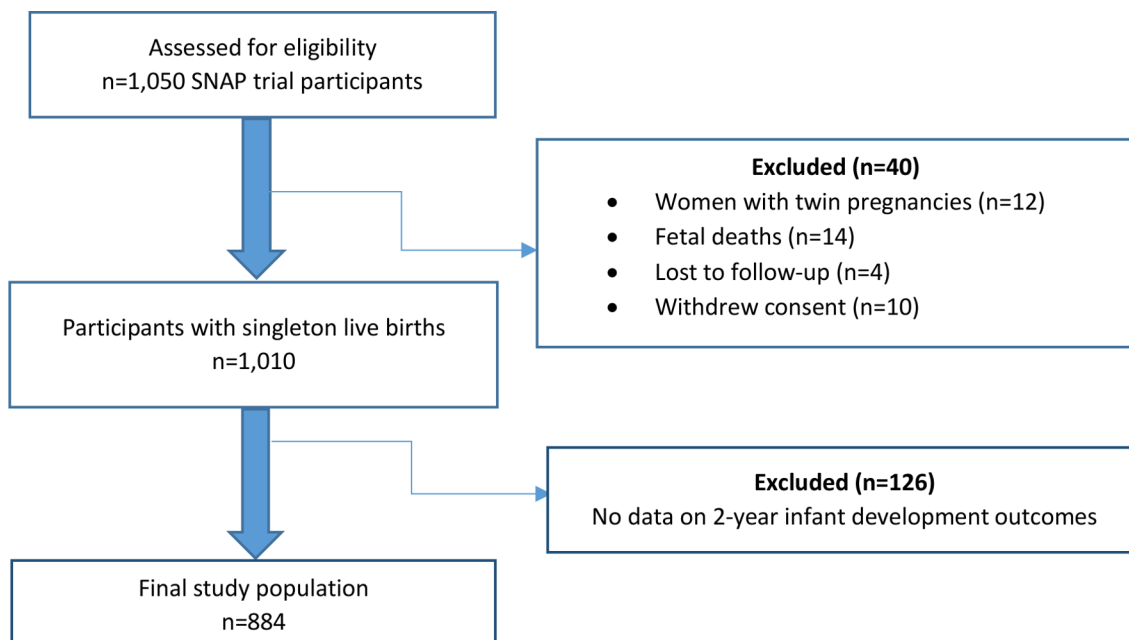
Assessed for eligibility
n=1,050 SNAP trial participants

**Excluded (n=40)**
- Women with twin pregnancies (n=12)
- Fetal deaths (n=14)
- Lost to follow-up (n=4)
- Withdrew consent (n=10)

Participants with singleton live births
n=1,010

**Excluded (n=126)**
No data on 2-year infant development outcomes

Final study population
n=884